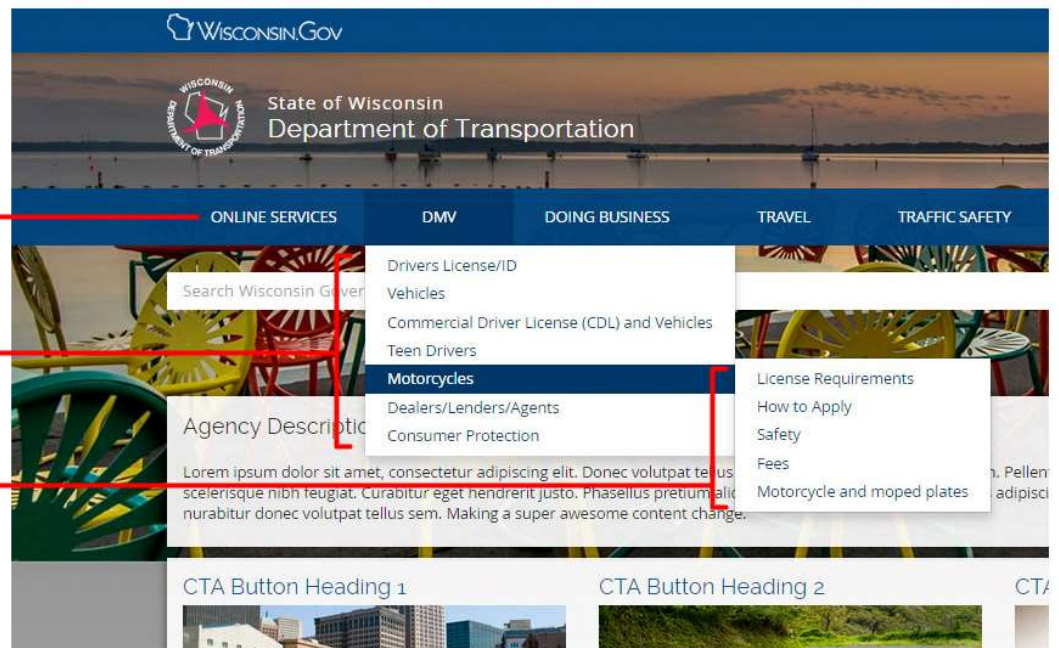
WISCONSIN.GOV

WISCONSIN DEPARTMENT OF TRANSPORTATION

State of Wisconsin
Department of Transportation

ONLINE SERVICES DMV DOING BUSINESS TRAVEL TRAFFIC SAFETY

Search Wisconsin Gover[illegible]

Drivers License/ID
Vehicles
Commercial Driver License (CDL) and Vehicles
Teen Drivers
Motorcycles
Dealers/Lenders/Agents
Consumer Protection

License Requirements
How to Apply
Safety
Fees
Motorcycle and moped plates

Agency Descriptic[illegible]

Lorem ipsum dolor sit amet, consectetur adipiscing elit. Donec volutpat tel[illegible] n. Pellen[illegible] scelerisque nibh feugiat. Curabitur eget hendrerit justo. Phasellus pretium ali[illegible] adipisci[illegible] nurabitur donec volutpat tellus sem. Making a super awesome content change.

CTA Button Heading 1

CTA Button Heading 2

CT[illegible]